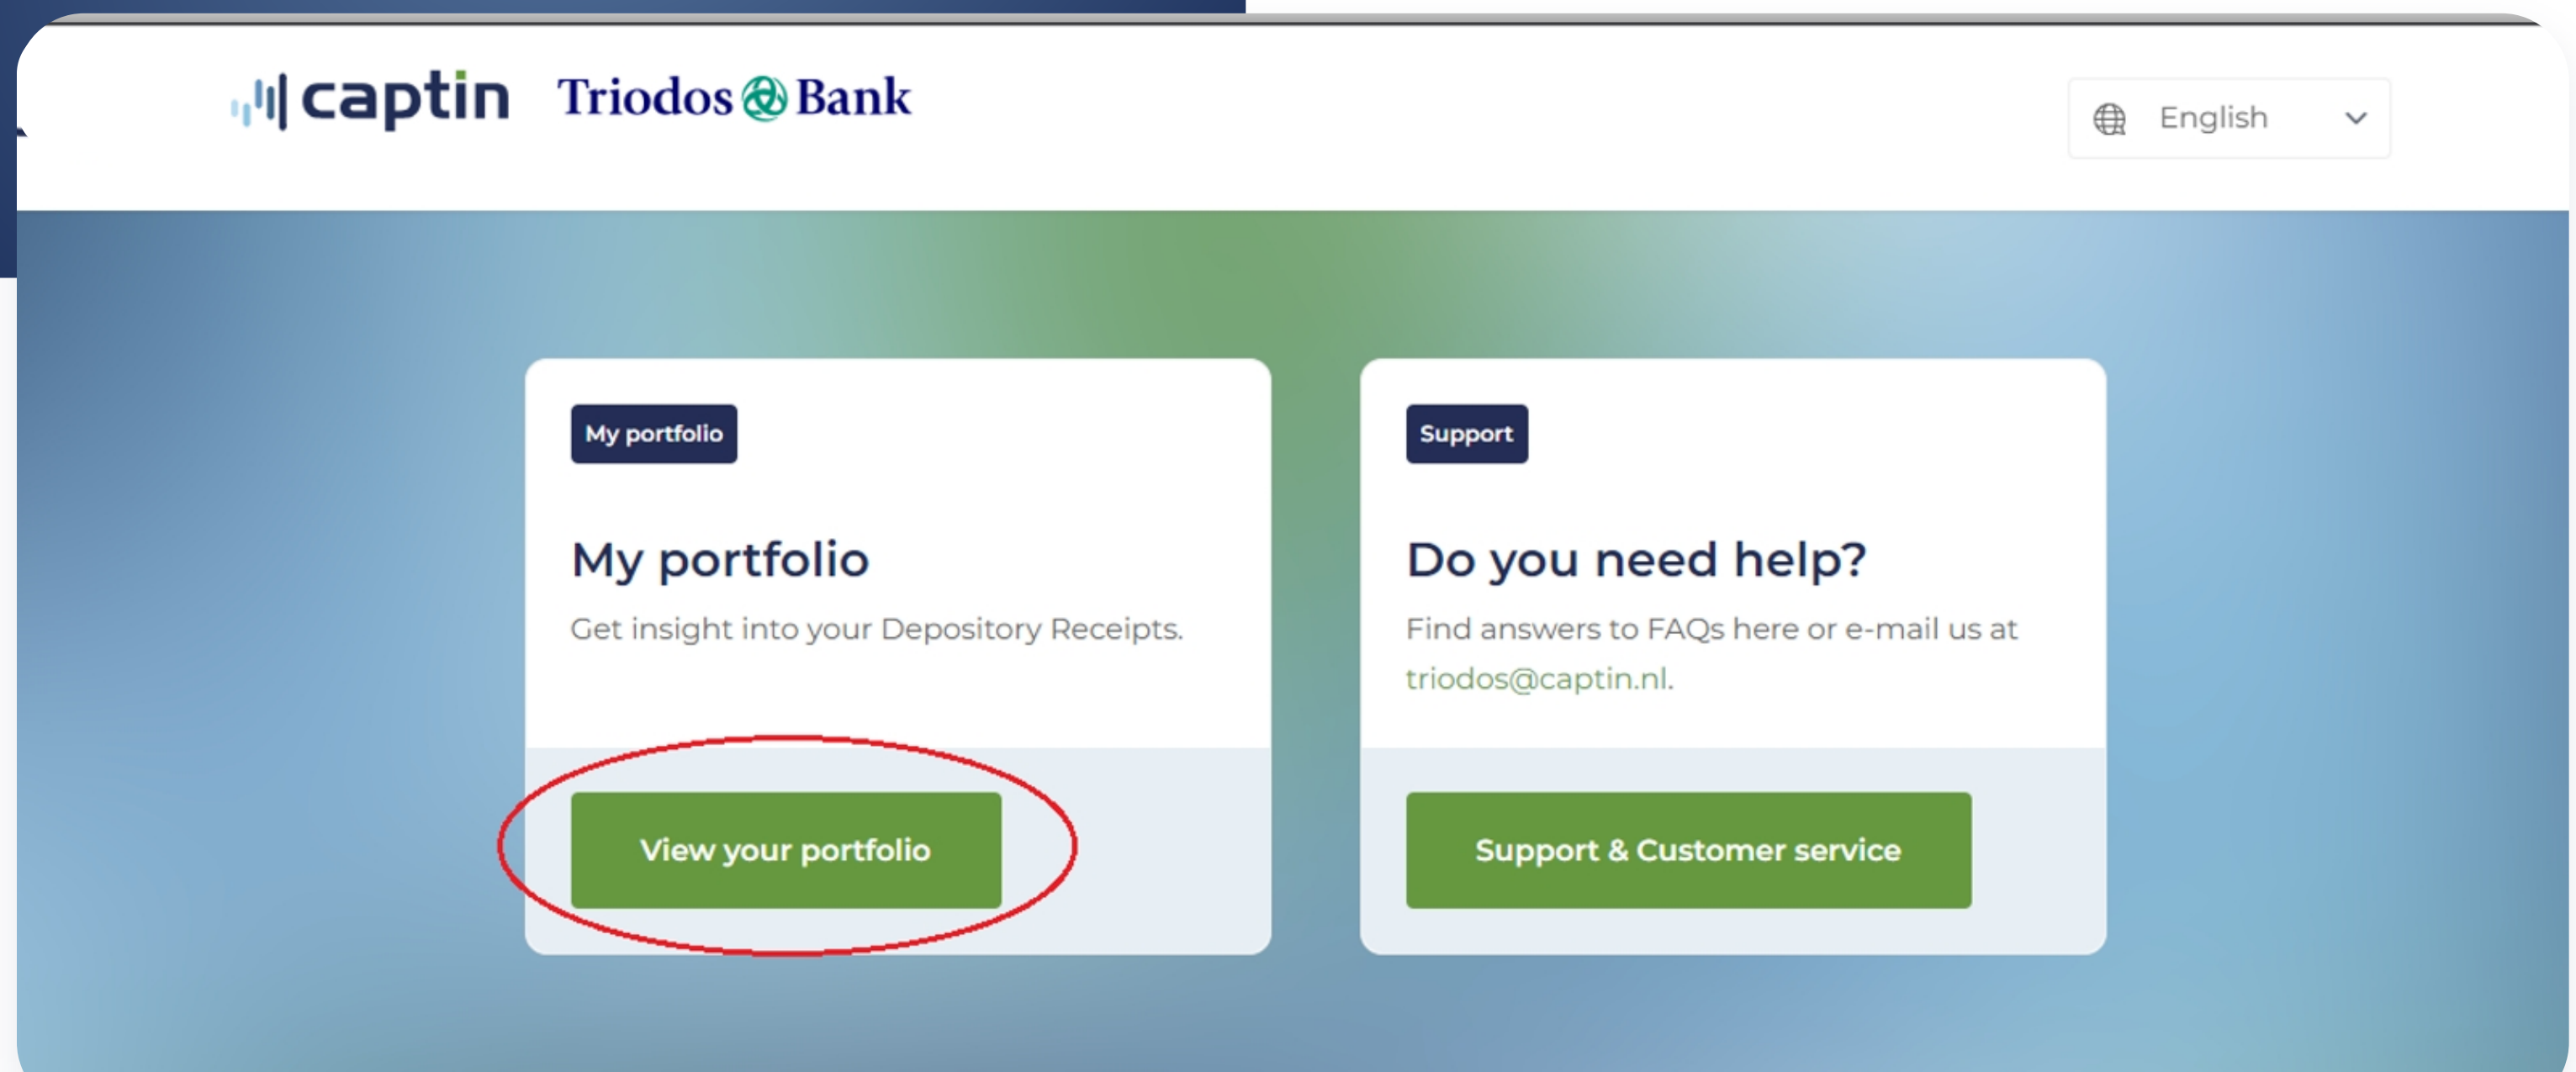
captin Triodos Bank

English

My portfolio

My portfolio

Get insight into your Depository Receipts.

View your portfolio

Support

Do you need help?

Find answers to FAQs here or e-mail us at triodos@captin.nl.

Support & Customer service